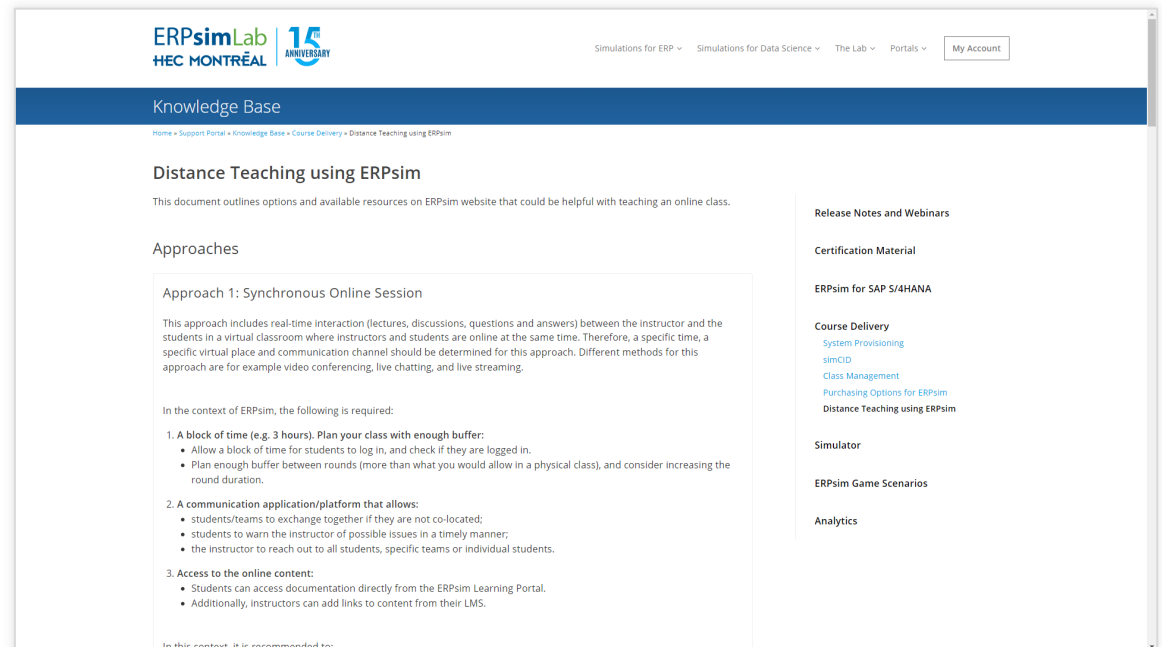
ERPsimLab
HEC MONTRÉAL
15TH ANNIVERSARY

Simulations for ERP ⌄ Simulations for Data Science ⌄ The Lab ⌄ Portals ⌄ My Account

Knowledge Base

Home » Support Portal » Knowledge Base » Course Delivery » Distance Teaching using ERPsim

Distance Teaching using ERPsim

This document outlines options and available resources on ERPsim website that could be helpful with teaching an online class.

Approaches

Approach 1: Synchronous Online Session

This approach includes real-time interaction (lectures, discussions, questions and answers) between the instructor and the students in a virtual classroom where instructors and students are online at the same time. Therefore, a specific time, a specific virtual place and communication channel should be determined for this approach. Different methods for this approach are for example video conferencing, live chatting, and live streaming.

In the context of ERPsim, the following is required:

1. A block of time (e.g. 3 hours). Plan your class with enough buffer:
   • Allow a block of time for students to log in, and check if they are logged in.
   • Plan enough buffer between rounds (more than what you would allow in a physical class), and consider increasing the round duration.
2. A communication application/platform that allows:
   • students/teams to exchange together if they are not co-located;
   • students to warn the instructor of possible issues in a timely manner;
   • the instructor to reach out to all students, specific teams or individual students.
3. Access to the online content:
   • Students can access documentation directly from the ERPsim Learning Portal.
   • Additionally, instructors can add links to content from their LMS.

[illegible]

Release Notes and Webinars

Certification Material

ERPsim for SAP S/4HANA

Course Delivery
System Provisioning
simCID
Class Management
Purchasing Options for ERPsim
Distance Teaching using ERPsim

Simulator

ERPsim Game Scenarios

Analytics